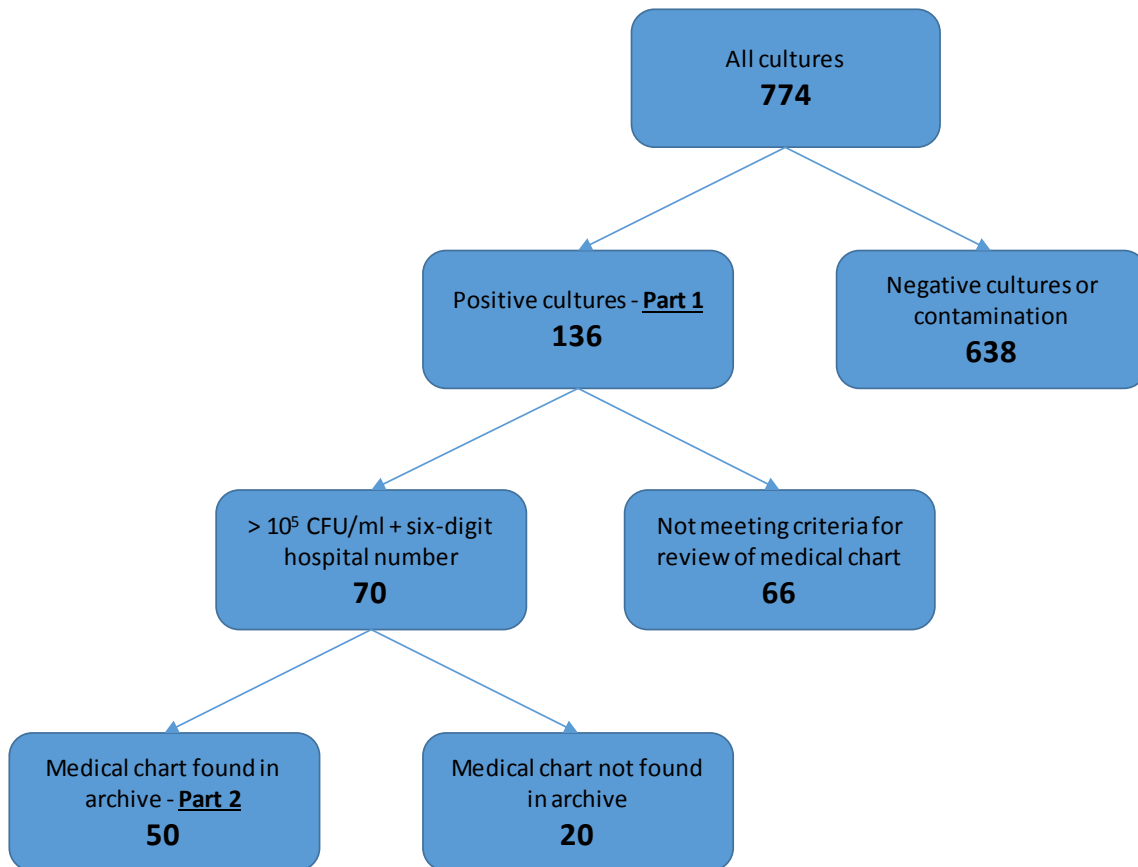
All cultures
**774**

Positive cultures - **Part 1**
**136**

Negative cultures or contamination
**638**

> $10^5$ CFU/ml + six-digit hospital number
**70**

Not meeting criteria for review of medical chart
**66**

Medical chart found in archive - **Part 2**
**50**

Medical chart not found in archive
**20**